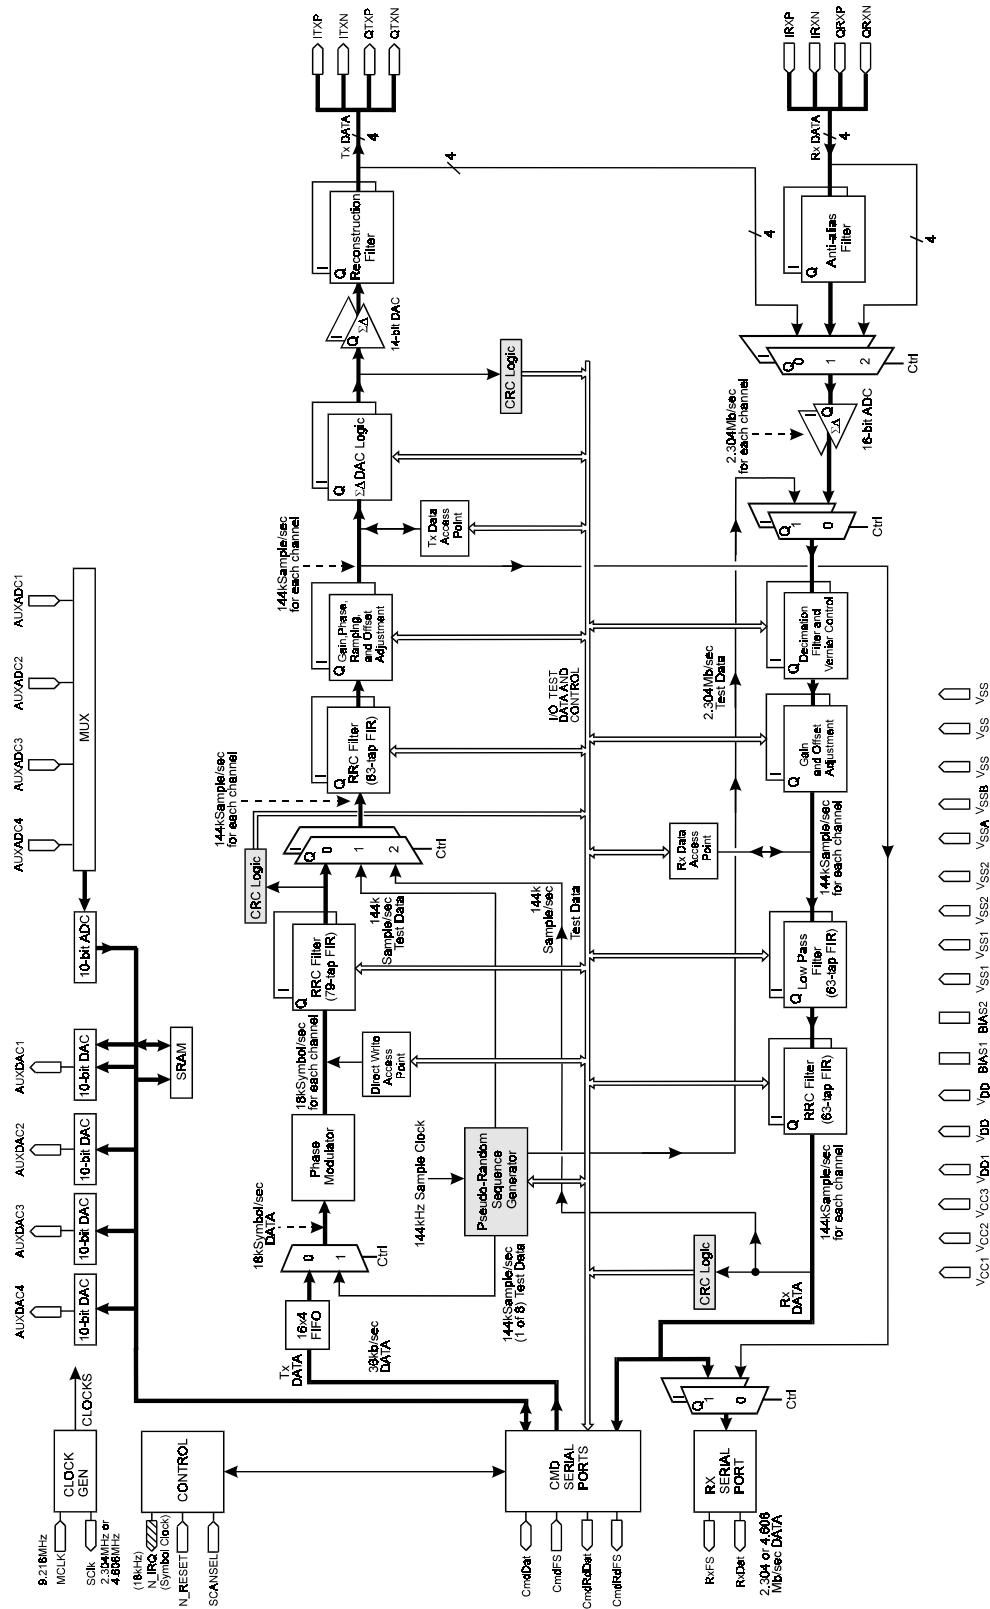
ITXP ITXN QTXP QTXN

Tx DATA 4

4

IRXP IRXN QRXP QRXN

Rx DATA 4

4

4

Q Reconstruction Filter

14-bit DAC

Q ΣΔ

CRC Logic

Q Anti-alias Filter

Q 0 1 2 Ctrl

2.304Mb/sec for each channel

16-bit ADC

Q ΣΔ DAC Logic

Tx Data Access Point

144kSample/sec for each channel

Q 1 0 Ctrl

AUXADC1 AUXADC2 AUXADC3 AUXADC4

MUX

Q Gain,Phase, Ramping, and Offset Adjustment

Q Decimation Filter and Vernier Control

I/O TEST DATA AND CONTROL

2.304Mb/sec Test Data

Q RRC Filter (63-tap FIR)

Q Gain and Offset Adjustment

144kSample/sec for each channel

Q 0 1 2 Ctrl

CRC Logic

Rx Data Access Point

144kSample/sec for each channel

10-bit ADC

Q RRC Filter (79-tap FIR)

144k Sample/sec Test Data

144k Sample/sec Test Data

Q Low Pass Filter (63-tap FIR)

AUXDAC1 10-bit DAC

SRAM

18kSymbol/sec for each channel

Direct Write Access Point

Q RRC Filter (63-tap FIR)

AUXDAC2 10-bit DAC

Phase Modulator

144kHz Sample Clock

Pseudo-Random Sequence Generator

AUXDAC3 10-bit DAC

18kSymbol/sec DATA

0 1 Ctrl

144kSample/sec for each channel

CRC Logic

AUXDAC4 10-bit DAC

16x4 FIFO

144kSample/sec (1 of 8) Test Data

Rx DATA

Tx DATA

36kb/sec DATA

CLOCKS

CLOCK GEN

CONTROL

CMD SERIAL PORTS

Q 1 0 Ctrl

RX SERIAL PORT

9.216MHz MCLK

2.304MHz or 4.608MHz SClk

(18kHz) N_IRQ (Symbol Clock)

N_RESET

SCANSEL

CmdDat CmdFS CmdRdDat CmdRdFS

RxFS RxDat

2.304 or 4.608 Mb/sec DATA

$V_{CC1}$ $V_{CC2}$ $V_{CC3}$ $V_{DD1}$ $V_{DD}$ $V_{DD}$ BIAS1 BIAS2 $V_{SS1}$ $V_{SS1}$ $V_{SS2}$ $V_{SS2}$ $V_{SSA}$ $V_{SSB}$ $V_{SS}$ $V_{SS}$ $V_{SS}$ $V_{SS}$